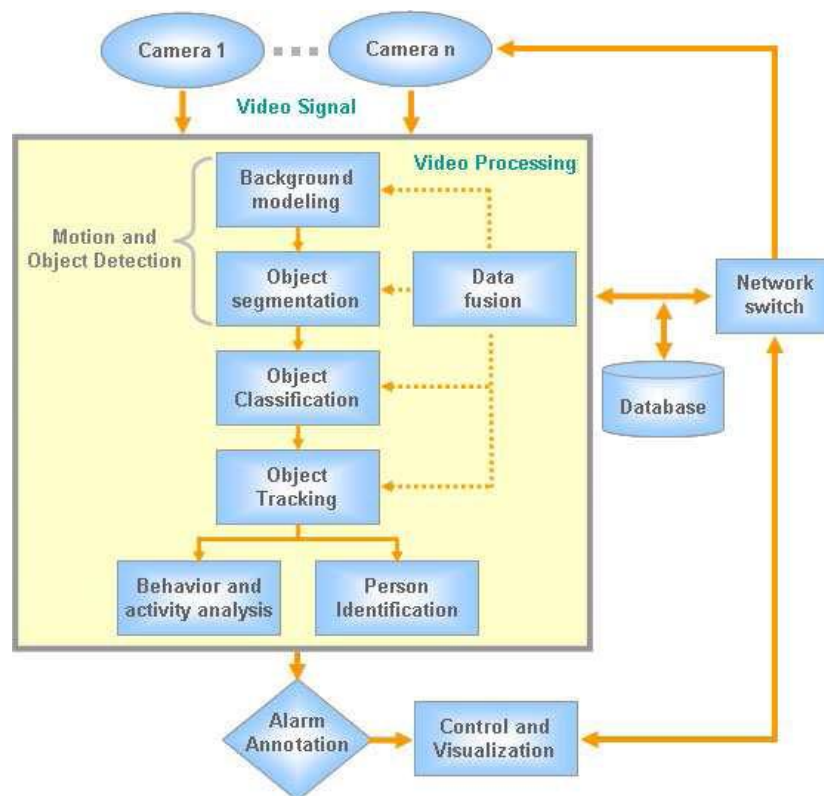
Camera 1

Camera n

Video Signal

Video Processing

Motion and Object Detection

Background modeling

Object segmentation

Data fusion

Object Classification

Object Tracking

Behavior and activity analysis

Person Identification

Network switch

Database

Alarm Annotation

Control and Visualization